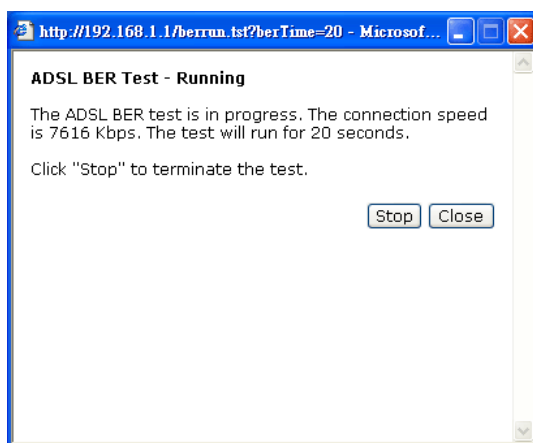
http://192.168.1.1/berrun.tst?berTime=20 - Microsof...

ADSL BER Test - Running

The ADSL BER test is in progress. The connection speed is 7616 Kbps. The test will run for 20 seconds.

Click "Stop" to terminate the test.

Stop Close